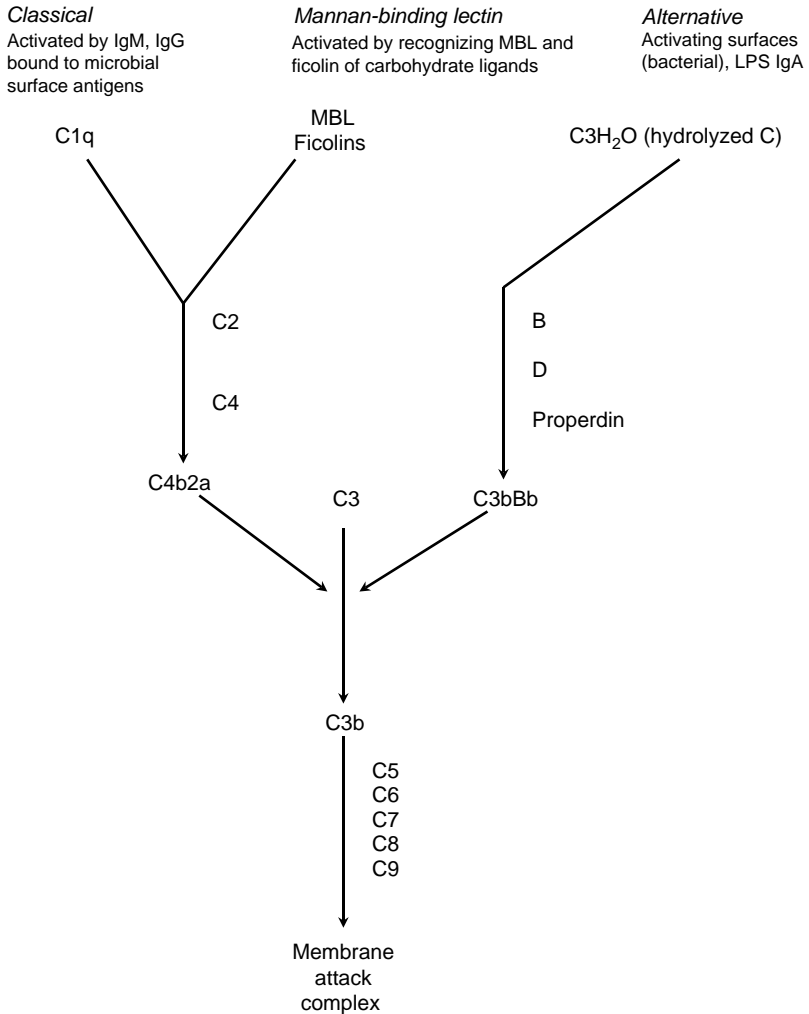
*Classical*
Activated by IgM, IgG bound to microbial surface antigens

*Mannan-binding lectin*
Activated by recognizing MBL and ficolin of carbohydrate ligands

*Alternative*
Activating surfaces (bacterial), LPS IgA

C1q

MBL
Ficolins

C3$H_2$O (hydrolyzed C)

C2

C4

B

D

Properdin

C4b2a

C3

C3bBb

C3b

C5
C6
C7
C8
C9

Membrane attack complex